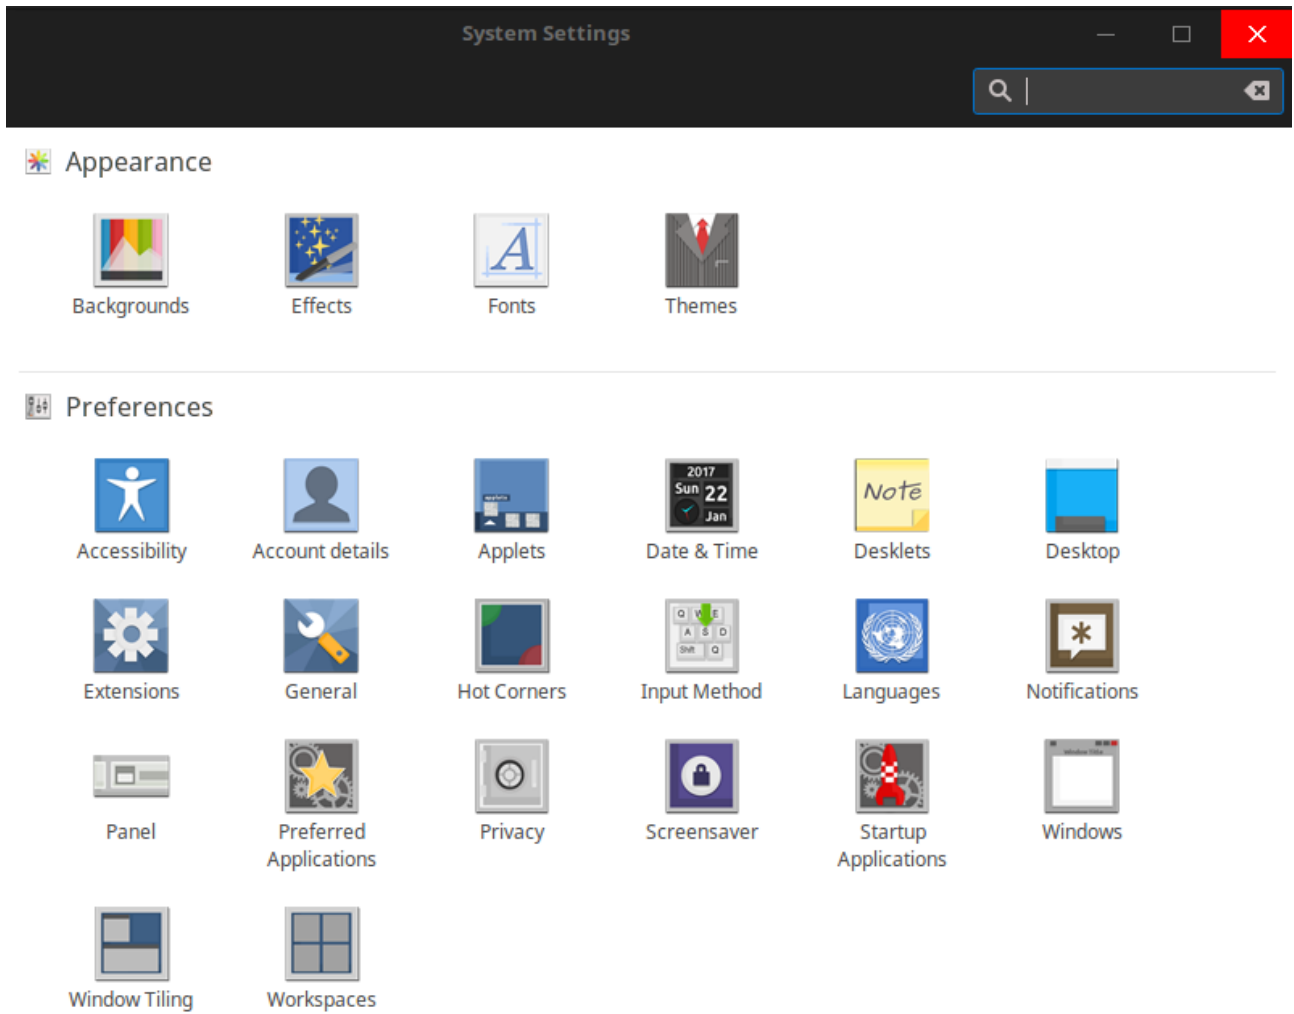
System Settings

Appearance

Backgrounds
Effects
Fonts
Themes

Preferences

Accessibility
Account details
Applets
2017 Sun 22 Jan
Date & Time
Note
Desklets
Desktop

Extensions
General
Hot Corners
Input Method
Languages
Notifications

Panel
Preferred Applications
Privacy
Screensaver
Startup Applications
Windows

Window Tiling
Workspaces